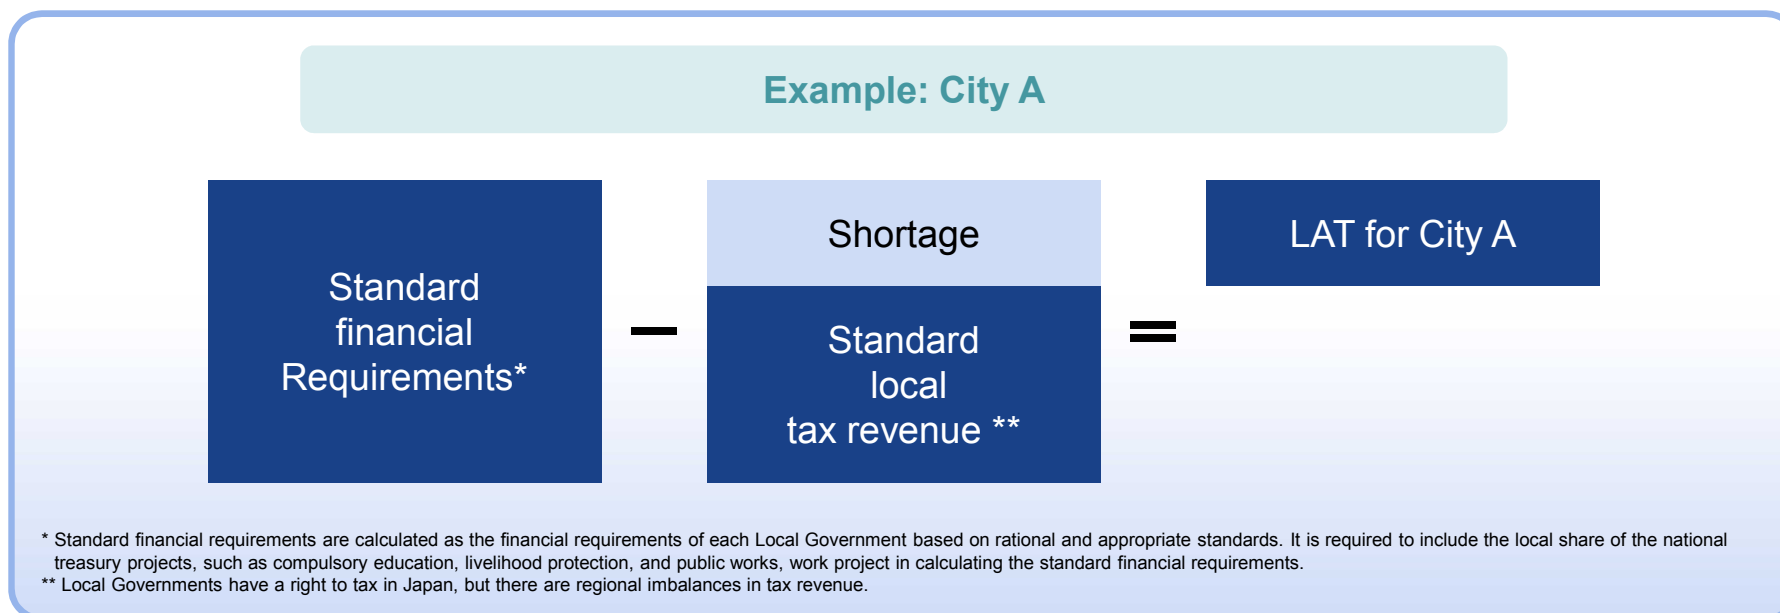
Example: City A

Standard financial Requirements*

−

Shortage

Standard local tax revenue **

=

LAT for City A

* Standard financial requirements are calculated as the financial requirements of each Local Government based on rational and appropriate standards. It is required to include the local share of the national treasury projects, such as compulsory education, livelihood protection, and public works, work project in calculating the standard financial requirements.
** Local Governments have a right to tax in Japan, but there are regional imbalances in tax revenue.